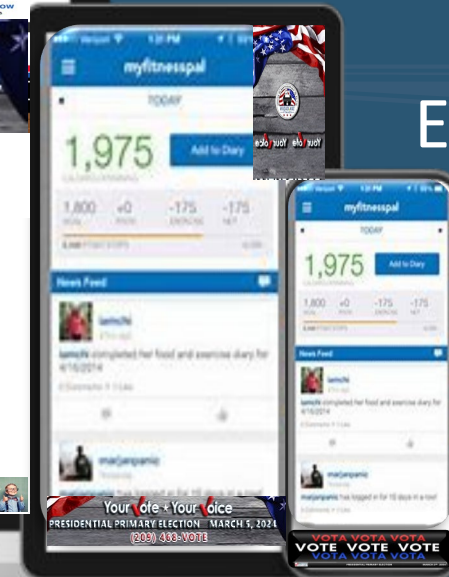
Verizon
1:31 PM
myfitnesspal
TODAY
1,975
CALORIES REMAINING
Add to Diary
1,800
GOAL
+0
FOOD
-175
EXERCISE
-175
NET
News Feed
lamchi
lamchi completed her food and exercise diary for 4/16/2014
marjanpanic
E
myfitnesspal
TODAY
1,975
Add to Diary
1,800
+0
-175
-175
News Feed
lamchi
lamchi completed her food and exercise diary for 4/16/2014
marjanpanic
marjanpanic has logged in for 10 days in a row!
Your Vote = Your Voice
PRESIDENTIAL PRIMARY ELECTION MARCH 5, 2024
(209) 468-VOTE
VOTA VOTA VOTA
VOTE VOTE VOTE